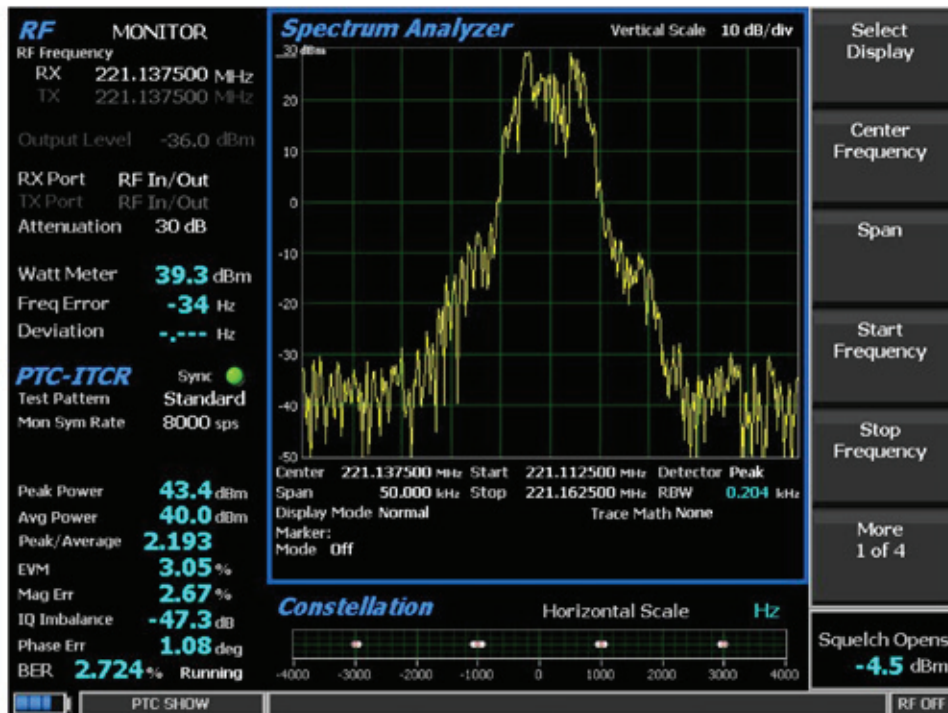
RF MONITOR
RF Frequency
RX 221.137500 MHz
TX 221.137500 MHz

Output Level -36.0 dBm

RX Port RF In/Out
TX Port RF In/Out
Attenuation 30 dB

Watt Meter 39.3 dBm
Freq Error -34 Hz
Deviation -.--- Hz

PTC-ITCR Sync
Test Pattern Standard
Mon Sym Rate 8000 sps

Peak Power 43.4 dBm
Avg Power 40.0 dBm
Peak/Average 2.193
EVM 3.05 %
Mag Err 2.67 %
IQ Imbalance -47.3 dB
Phase Err 1.08 deg
BER 2.724 % Running

Spectrum Analyzer Vertical Scale 10 dB/div

30 dBm
20
10
0
-10
-20
-30
-40
-50

Center 221.137500 MHz Start 221.112500 MHz Detector Peak
Span 50.000 kHz Stop 221.162500 MHz RBW 0.204 kHz
Display Mode Normal Trace Math None
Marker:
Mode Off

Constellation Horizontal Scale Hz

-4000 -3000 -2000 -1000 0 1000 2000 3000 4000

Select Display

Center Frequency

Span

Start Frequency

Stop Frequency

More 1 of 4

Squelch Opens
-4.5 dBm

PTC SHOW

RF OFF